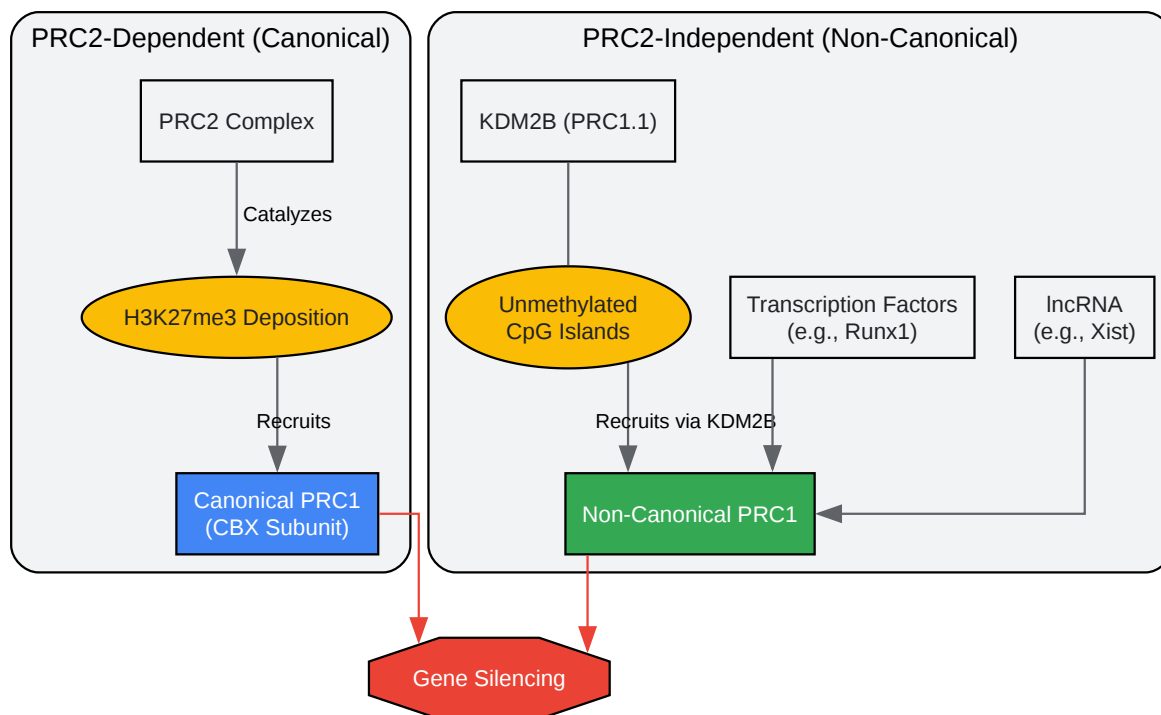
PRC2-Dependent (Canonical)

PRC2 Complex

Catalyzes

H3K27me3 Deposition

Recruits

Canonical PRC1 (CBX Subunit)

PRC2-Independent (Non-Canonical)

KDM2B (PRC1.1)

Unmethylated CpG Islands

Transcription Factors (e.g., Runx1)

lncRNA (e.g., Xist)

Recruits via KDM2B

Non-Canonical PRC1

Gene Silencing